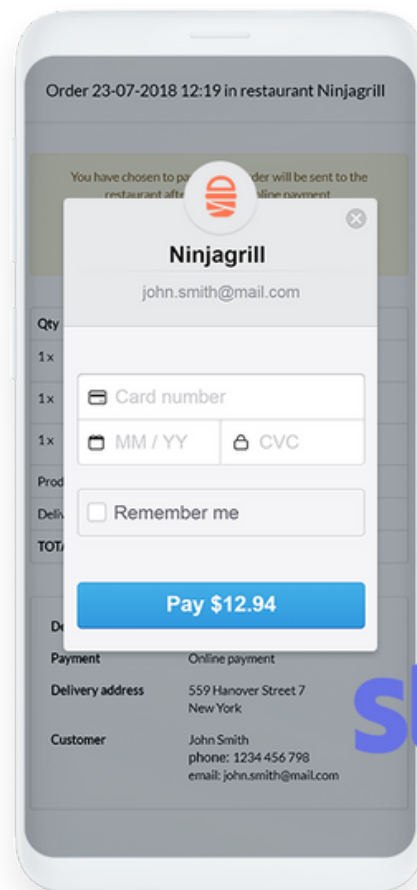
Order 23-07-2018 12:19 in restaurant Ninjagrill

You have chosen to pa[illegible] order will be sent to the restaurant afte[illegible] online payment

Ninjagrill

john.smith@mail.com

Qty

1x

1x

1x

Prod

Deliv

TOT

Card number

MM / YY

CVC

Remember me

Pay $12.94

De

Payment | Online payment

Delivery address | 559 Hanover Street 7 New York

Customer | John Smith phone: 1234 456 798 email: john.smith@mail.com

S